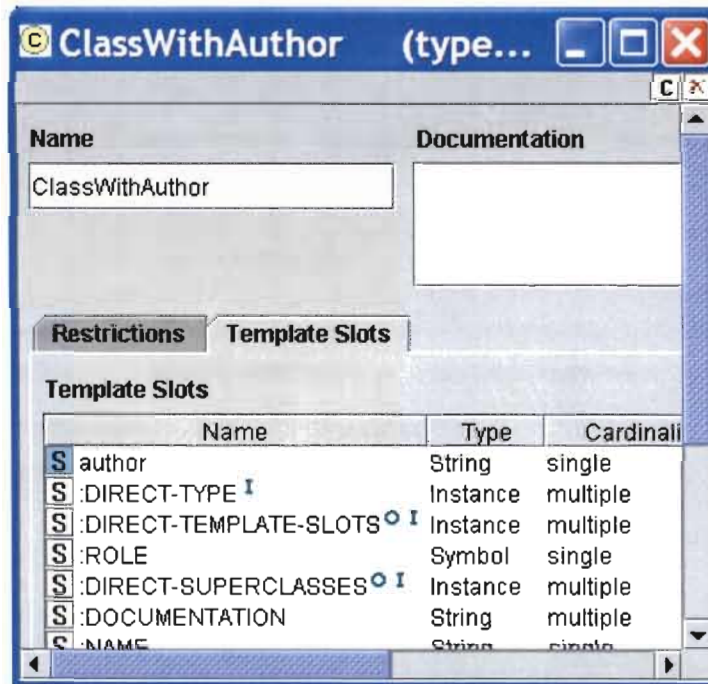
C ClassWithAuthor (type...

C

Name

ClassWithAuthor

Documentation

Restrictions Template Slots

Template Slots

| Name | Type | Cardinali |
|---|---|---|
| S author | String | single |
| S :DIRECT-TYPE I | Instance | multiple |
| S :DIRECT-TEMPLATE-SLOTS O I | Instance | multiple |
| S :ROLE | Symbol | single |
| S :DIRECT-SUPERCLASSES O I | Instance | multiple |
| S :DOCUMENTATION | String | multiple |
| S :NAME | String | single |